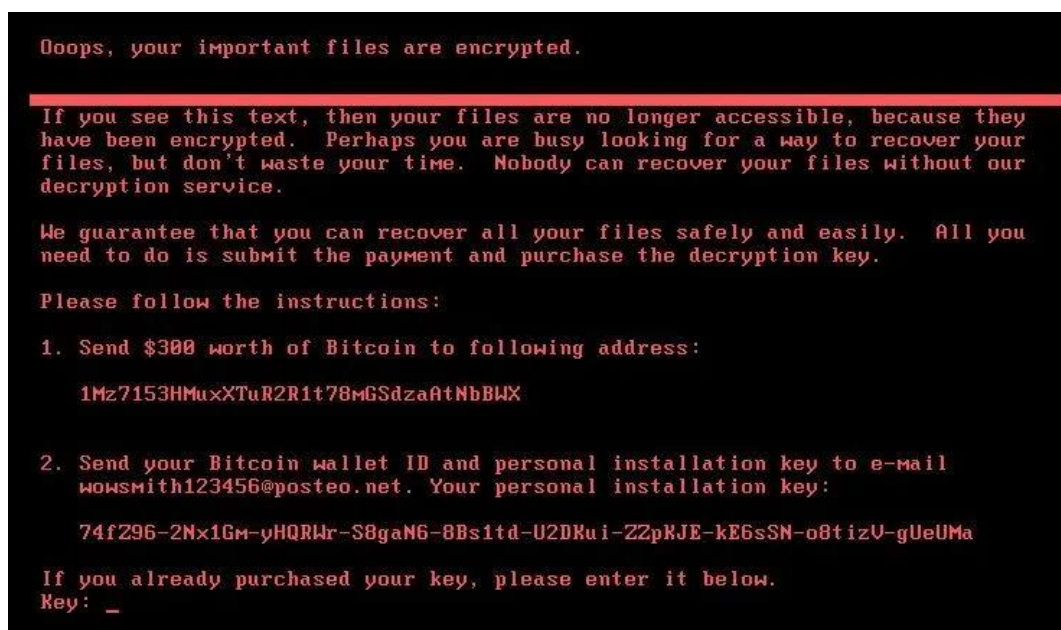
Ooops, your important files are encrypted.

If you see this text, then your files are no longer accessible, because they have been encrypted. Perhaps you are busy looking for a way to recover your files, but don't waste your time. Nobody can recover your files without our decryption service.

We guarantee that you can recover all your files safely and easily. All you need to do is submit the payment and purchase the decryption key.

Please follow the instructions:

1. Send $300 worth of Bitcoin to following address:

1Mz7153HMuxXTuR2R1t78mGSdzaAtNbBWX

2. Send your Bitcoin wallet ID and personal installation key to e-mail wowsmith123456@posteo.net. Your personal installation key:

74f296-2Nx1Gm-yHQRWr-S8gaN6-8Bs1td-U2DKui-ZZpKJE-kE6sSN-o8tizV-gUeUMa

If you already purchased your key, please enter it below.
Key: _